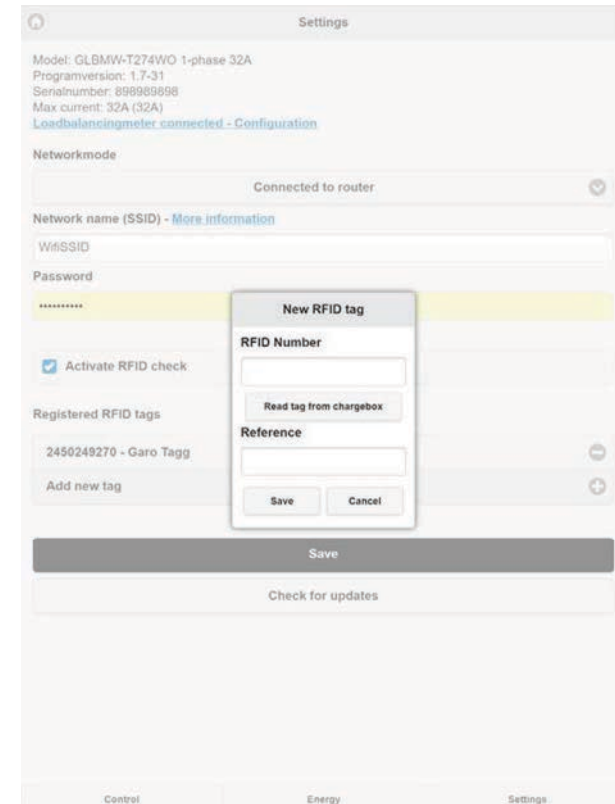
Settings

Model: GLBMW-T274WO 1-phase 32A
Programversion: 1.7-31
Serialnumber: 898989898
Max current: 32A (32A)
Loadbalancingmeter connected - Configuration

Networkmode

Connected to router

Network name (SSID) - More information

WifiSSID

Password

••••••••••

Activate RFID check

Registered RFID tags

2450249270 - Garo Tagg

Add new tag

New RFID tag

RFID Number

Read tag from chargebox

Reference

Save

Cancel

Save

Check for updates

Control

Energy

Settings